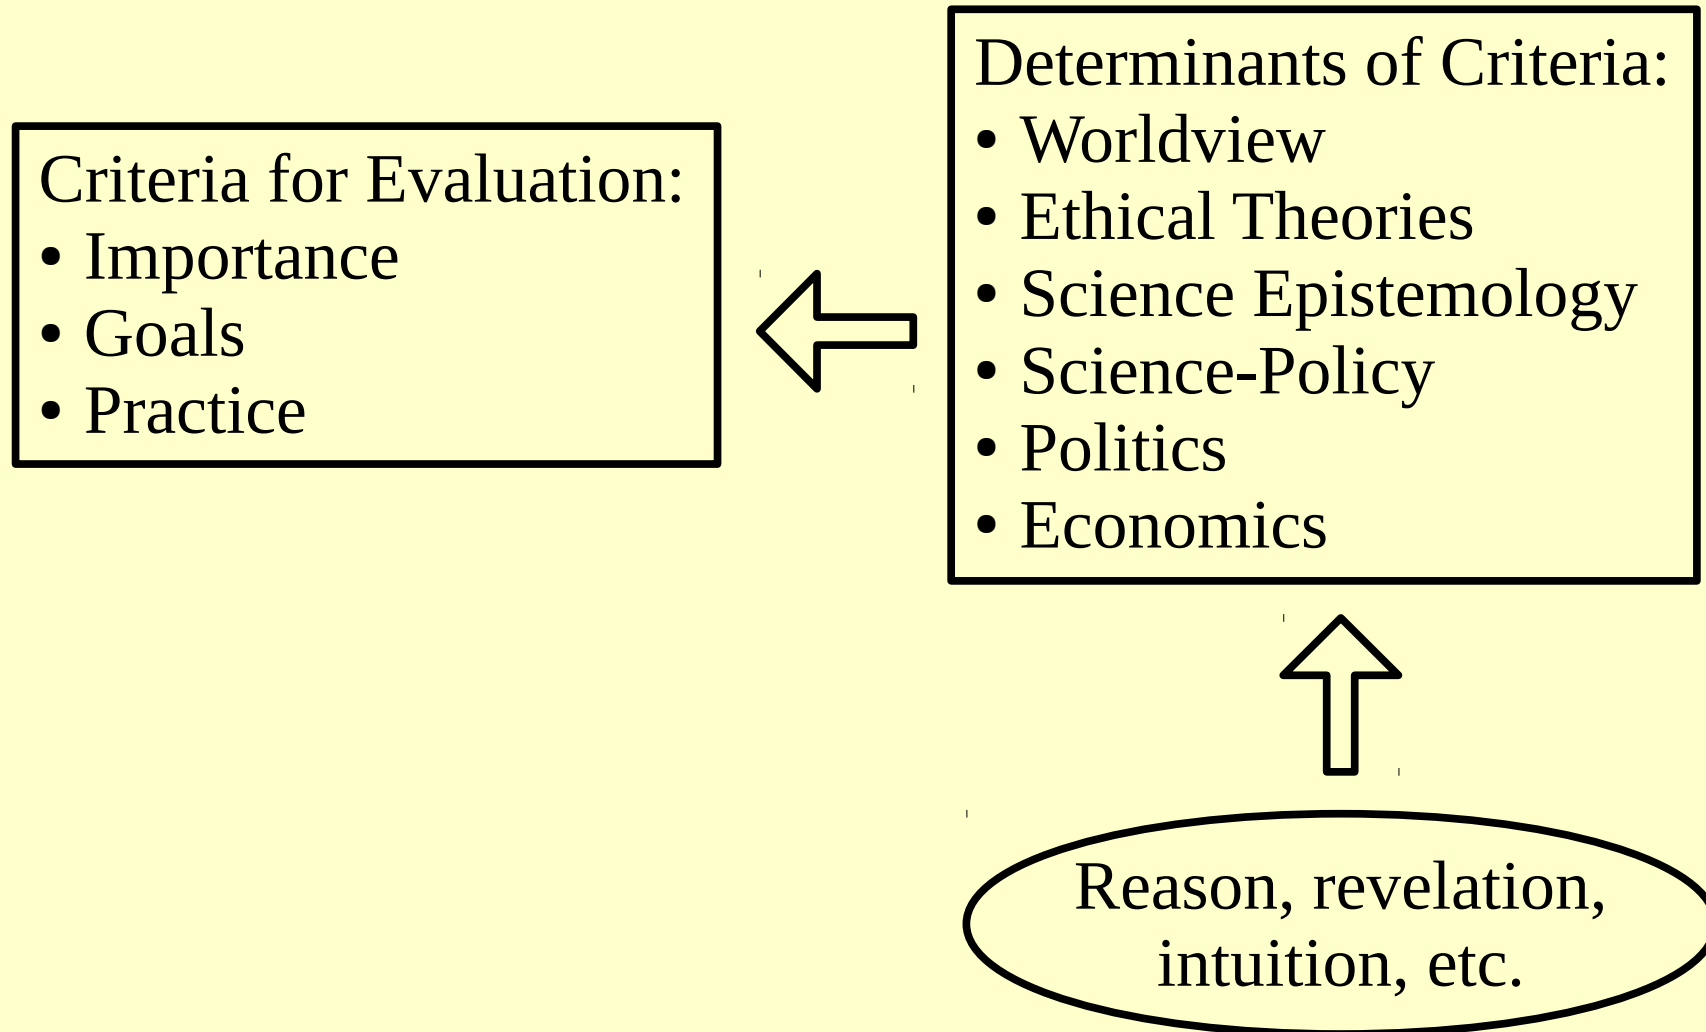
Criteria for Evaluation:
• Importance
• Goals
• Practice

Determinants of Criteria:
• Worldview
• Ethical Theories
• Science Epistemology
• Science-Policy
• Politics
• Economics

Reason, revelation, intuition, etc.